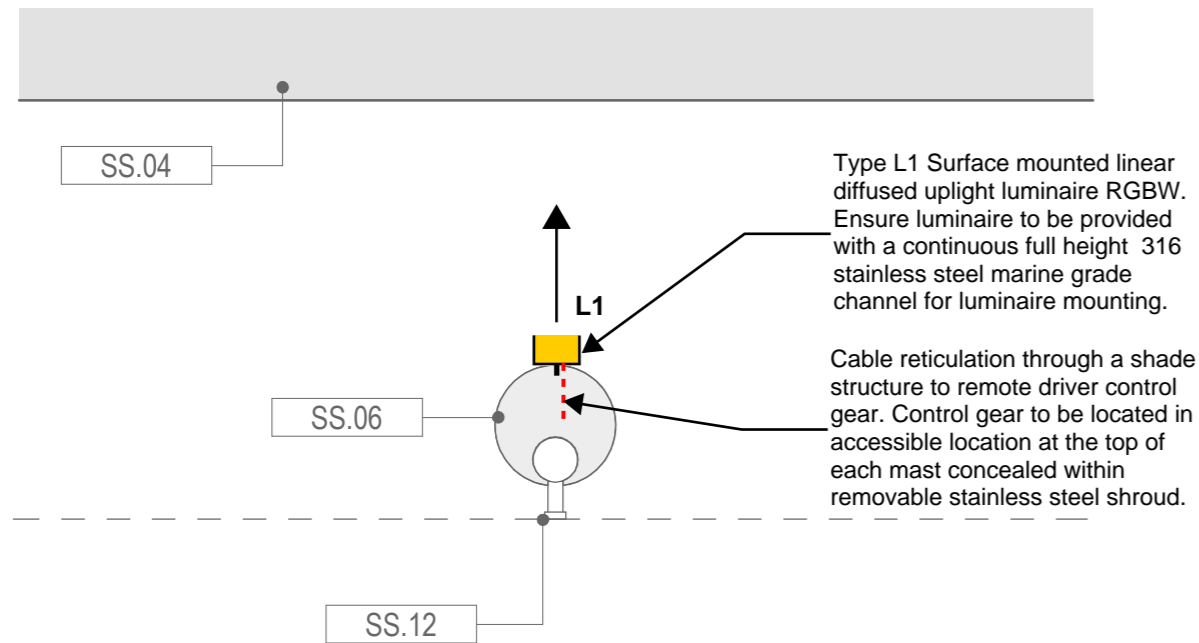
SS.04

Type L1 Surface mounted linear diffused uplight luminaire RGBW. Ensure luminaire to be provided with a continuous full height 316 stainless steel marine grade channel for luminaire mounting.

L1

Cable reticulation through a shade structure to remote driver control gear. Control gear to be located in accessible location at the top of each mast concealed within removable stainless steel shroud.

SS.06

SS.12